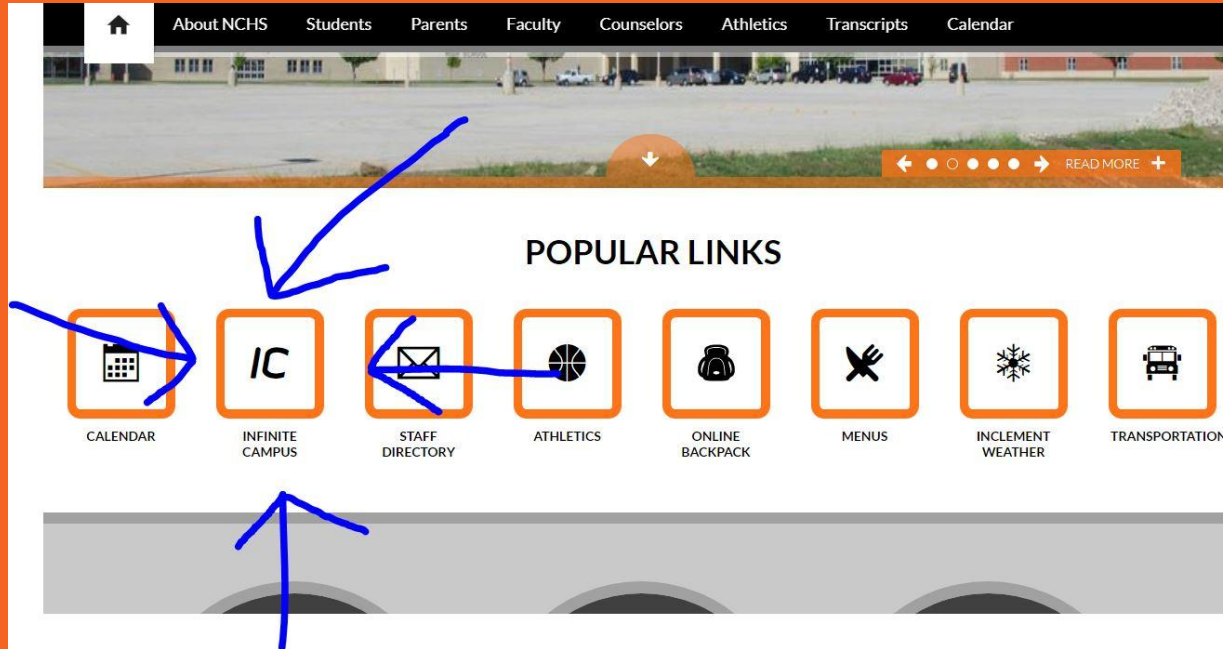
About NCHS Students Parents Faculty Counselors Athletics Transcripts Calendar

READ MORE +

POPULAR LINKS

CALENDAR

IC

INFINITE CAMPUS

STAFF DIRECTORY

ATHLETICS

ONLINE BACKPACK

MENUS

INCLEMENT WEATHER

TRANSPORTATION